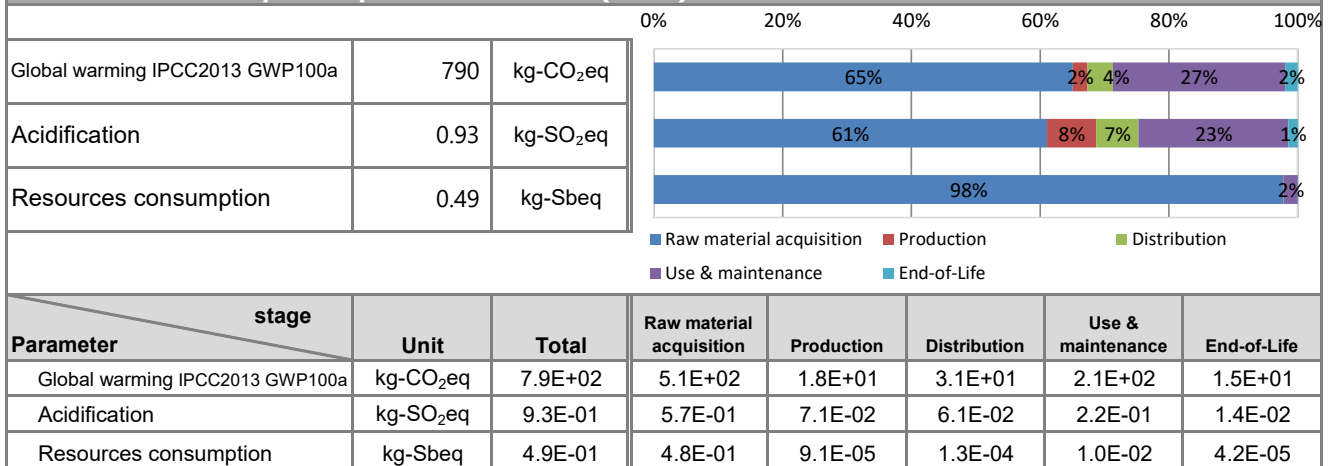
0% 20% 40% 60% 80% 100%

| | | |
|---|---|---|
| Global warming IPCC2013 GWP100a | 790 | kg-$CO_2$eq |
| Acidification | 0.93 | kg-$SO_2$eq |
| Resources consumption | 0.49 | kg-Sbeq |

65% 2% 4% 27% 2%

61% 8% 7% 23% 1%

98% 2%

Raw material acquisition Production Distribution Use & maintenance End-of-Life

| stage Parameter | Unit | Total | Raw material acquisition | Production | Distribution | Use & maintenance | End-of-Life |
|---|---|---|---|---|---|---|---|
| Global warming IPCC2013 GWP100a | kg-$CO_2$eq | 7.9E+02 | 5.1E+02 | 1.8E+01 | 3.1E+01 | 2.1E+02 | 1.5E+01 |
| Acidification | kg-$SO_2$eq | 9.3E-01 | 5.7E-01 | 7.1E-02 | 6.1E-02 | 2.2E-01 | 1.4E-02 |
| Resources consumption | kg-Sbeq | 4.9E-01 | 4.8E-01 | 9.1E-05 | 1.3E-04 | 1.0E-02 | 4.2E-05 |